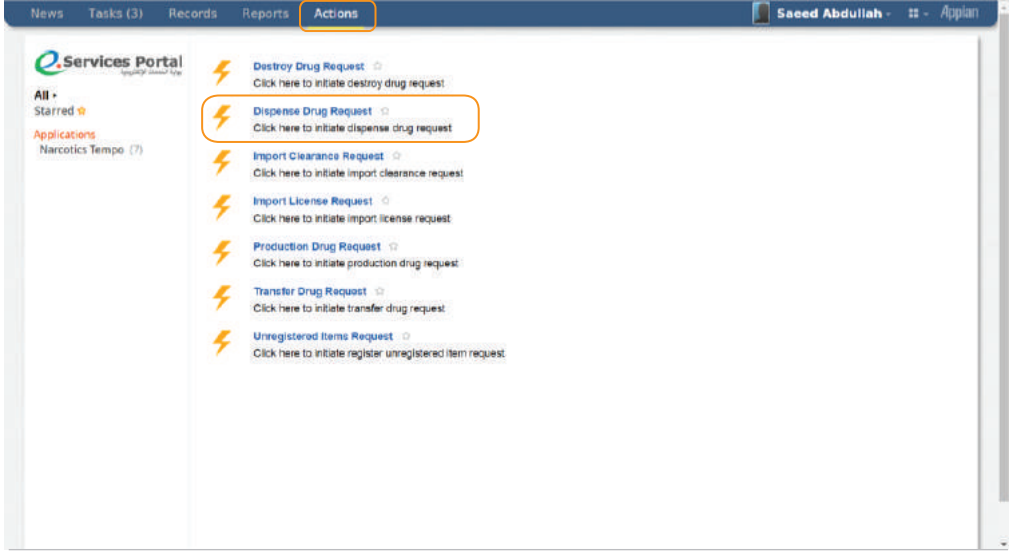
News Tasks (3) Records Reports Actions

Saeed Abdullah - Appian

e.Services Portal
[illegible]

All ▸
Starred

Applications
Narcotics Tempo (7)

Destroy Drug Request
Click here to initiate destroy drug request

Dispense Drug Request
Click here to initiate dispense drug request

Import Clearance Request
Click here to initiate import clearance request

Import License Request
Click here to initiate import license request

Production Drug Request
Click here to initiate production drug request

Transfer Drug Request
Click here to initiate transfer drug request

Unregistered Items Request
Click here to initiate register unregistered item request